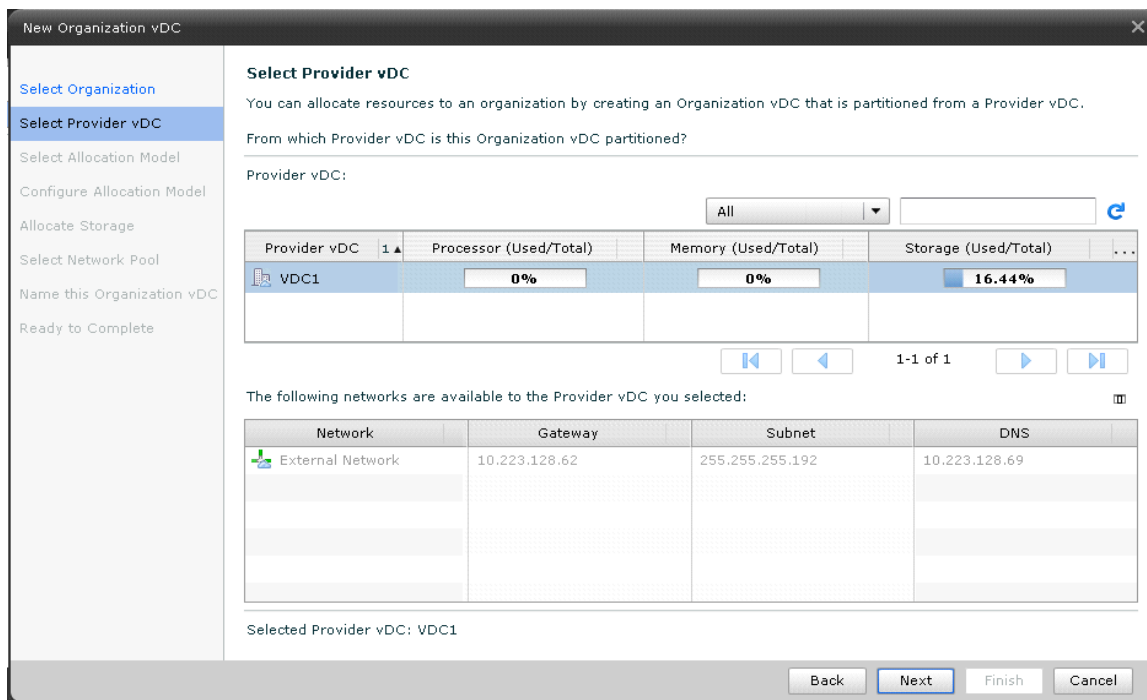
New Organization vDC

Select Organization
Select Provider vDC
Select Allocation Model
Configure Allocation Model
Allocate Storage
Select Network Pool
Name this Organization vDC
Ready to Complete

Select Provider vDC

You can allocate resources to an organization by creating an Organization vDC that is partitioned from a Provider vDC.

From which Provider vDC is this Organization vDC partitioned?

Provider vDC:

All

| Provider vDC 1 ▲ | Processor (Used/Total) | Memory (Used/Total) | Storage (Used/Total) |
|---|---|---|---|
| VDC1 | 0% | 0% | 16.44% |

1-1 of 1

The following networks are available to the Provider vDC you selected:

| Network | Gateway | Subnet | DNS |
|---|---|---|---|
| External Network | 10.223.128.62 | 255.255.255.192 | 10.223.128.69 |

Selected Provider vDC: VDC1

Back Next Finish Cancel